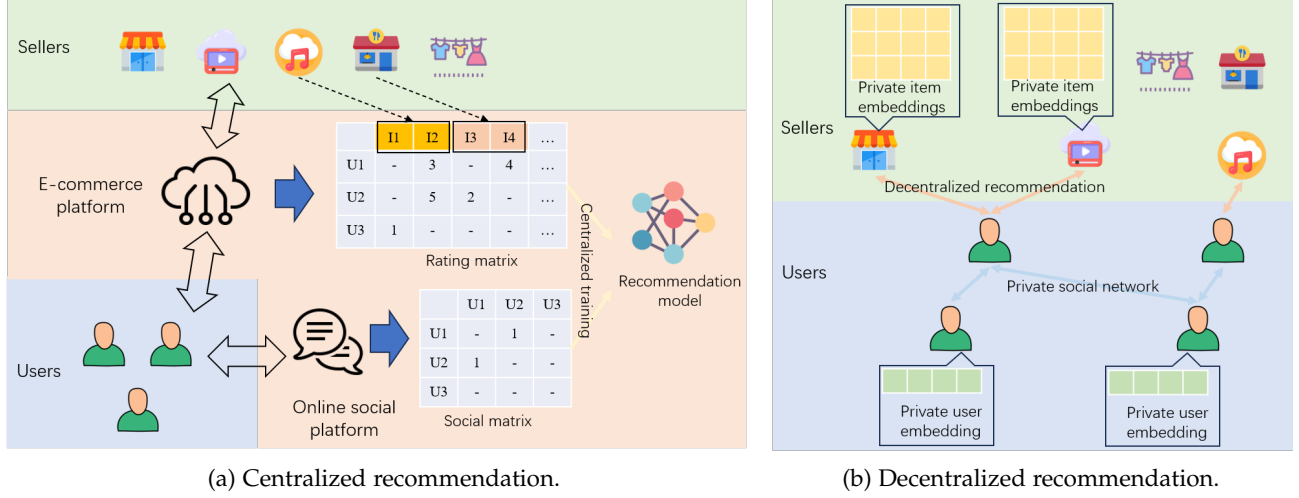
Sellers

E-commerce platform

|  | I1 | I2 | I3 | I4 | … |
|---|---|---|---|---|---|
| U1 | - | 3 | - | 4 | … |
| U2 | - | 5 | 2 | - | … |
| U3 | 1 | - | - | - | … |

Rating matrix

Centralized training

Recommendation model

Users

Online social platform

|  | U1 | U2 | U3 |
|---|---|---|---|
| U1 | - | 1 | - |
| U2 | 1 | - | - |
| U3 | - | - | - |

Social matrix

(a) Centralized recommendation.

Private item embeddings

Private item embeddings

Sellers

Decentralized recommendation

Users

Private social network

Private user embedding

Private user embedding

(b) Decentralized recommendation.